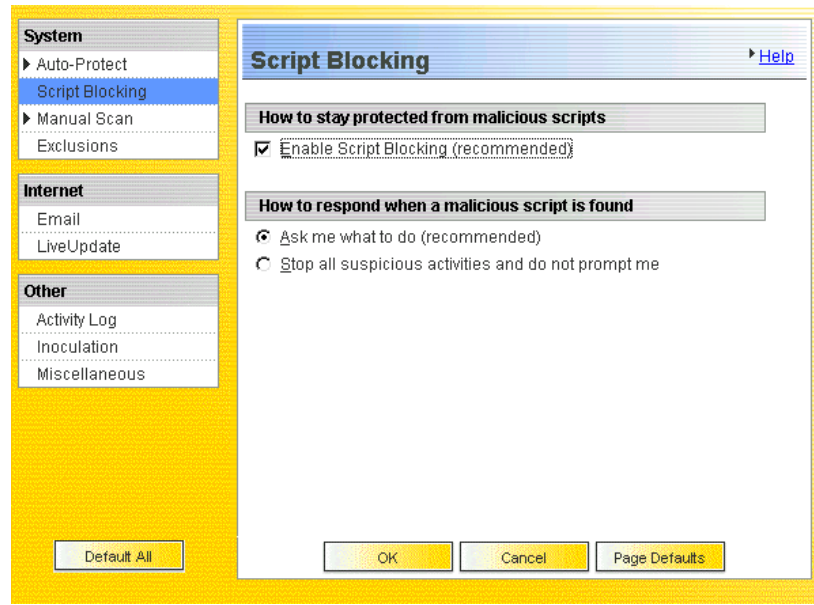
System
Auto-Protect
Script Blocking
Manual Scan
Exclusions

Internet
Email
LiveUpdate

Other
Activity Log
Inoculation
Miscellaneous

Default All

Script Blocking

Help

How to stay protected from malicious scripts

Enable Script Blocking (recommended)

How to respond when a malicious script is found

Ask me what to do (recommended)

Stop all suspicious activities and do not prompt me

OK

Cancel

Page Defaults